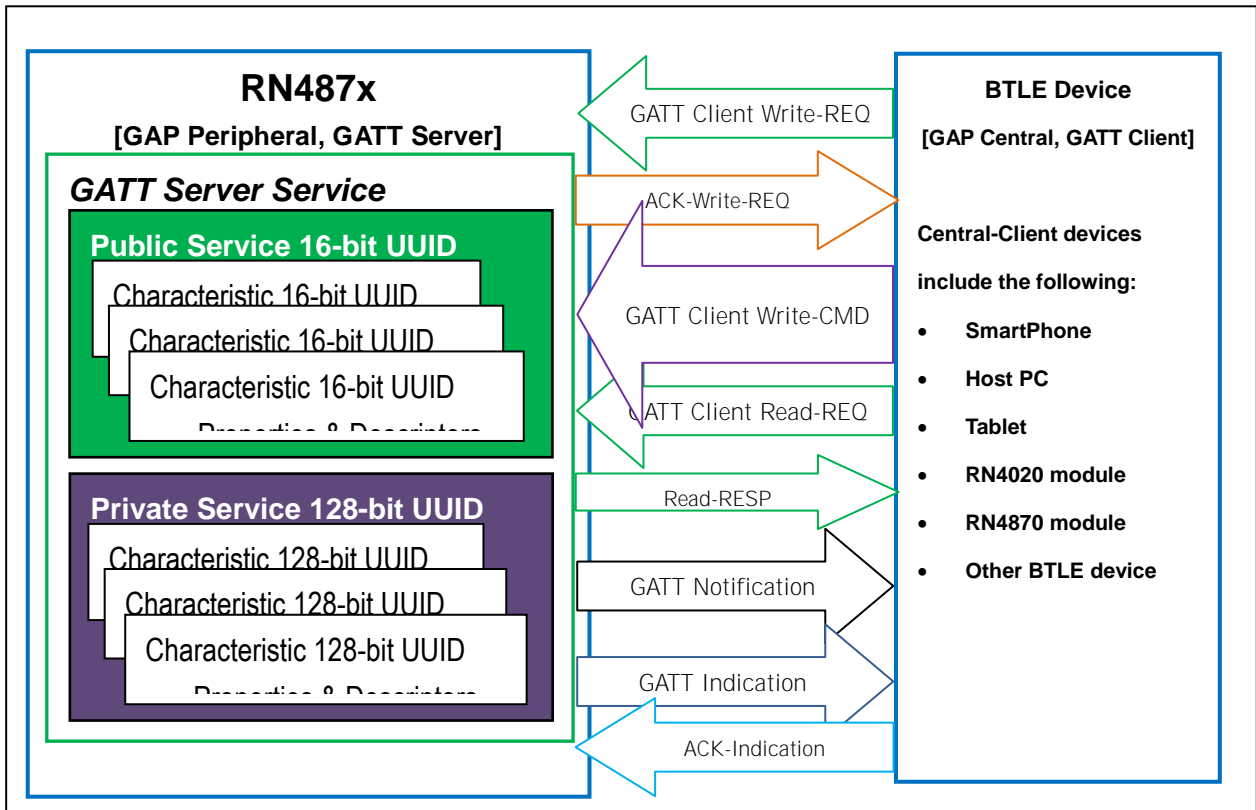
RN487x
[GAP Peripheral, GATT Server]

GATT Server Service

Public Service 16-bit UUID

Characteristic 16-bit UUID

Characteristic 16-bit UUID

Characteristic 16-bit UUID

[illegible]

Private Service 128-bit UUID

Characteristic 128-bit UUID

Characteristic 128-bit UUID

Characteristic 128-bit UUID

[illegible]

GATT Client Write-REQ

ACK-Write-REQ

GATT Client Write-CMD

GATT Client Read-REQ

Read-RESP

GATT Notification

GATT Indication

ACK-Indication

BTLE Device
[GAP Central, GATT Client]

Central-Client devices include the following:

- SmartPhone
- Host PC
- Tablet
- RN4020 module
- RN4870 module
- Other BTLE device